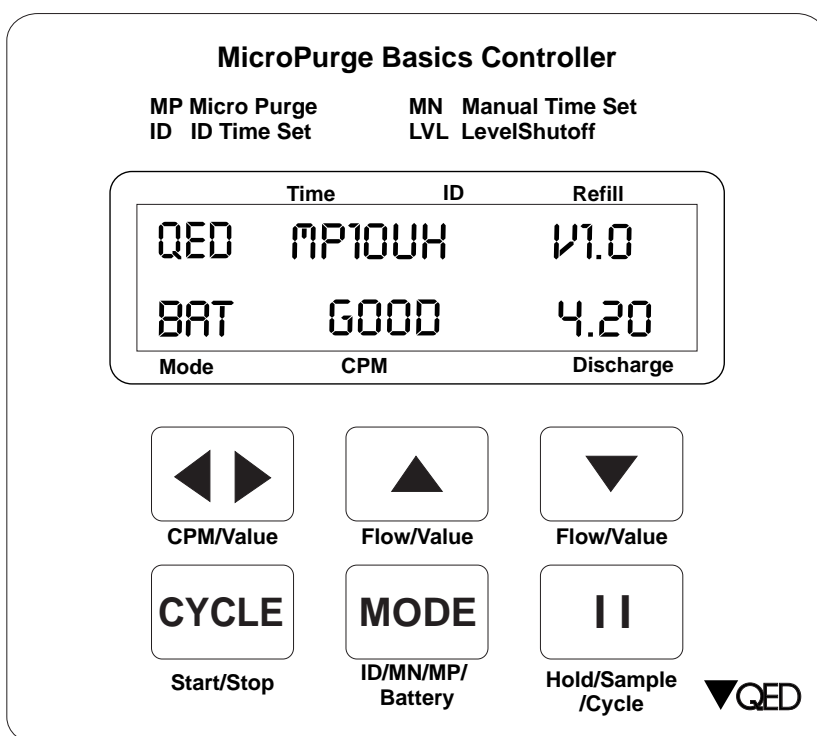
MicroPurge Basics Controller

MP Micro Purge
ID ID Time Set

MN Manual Time Set
LVL LevelShutoff

Time
ID
Refill

QED MP10UH V1.0

BAT GOOD 4.20

Mode
CPM
Discharge

CPM/Value

Flow/Value

Flow/Value

CYCLE
Start/Stop

MODE
ID/MN/MP/ Battery

| |
Hold/Sample /Cycle

QED